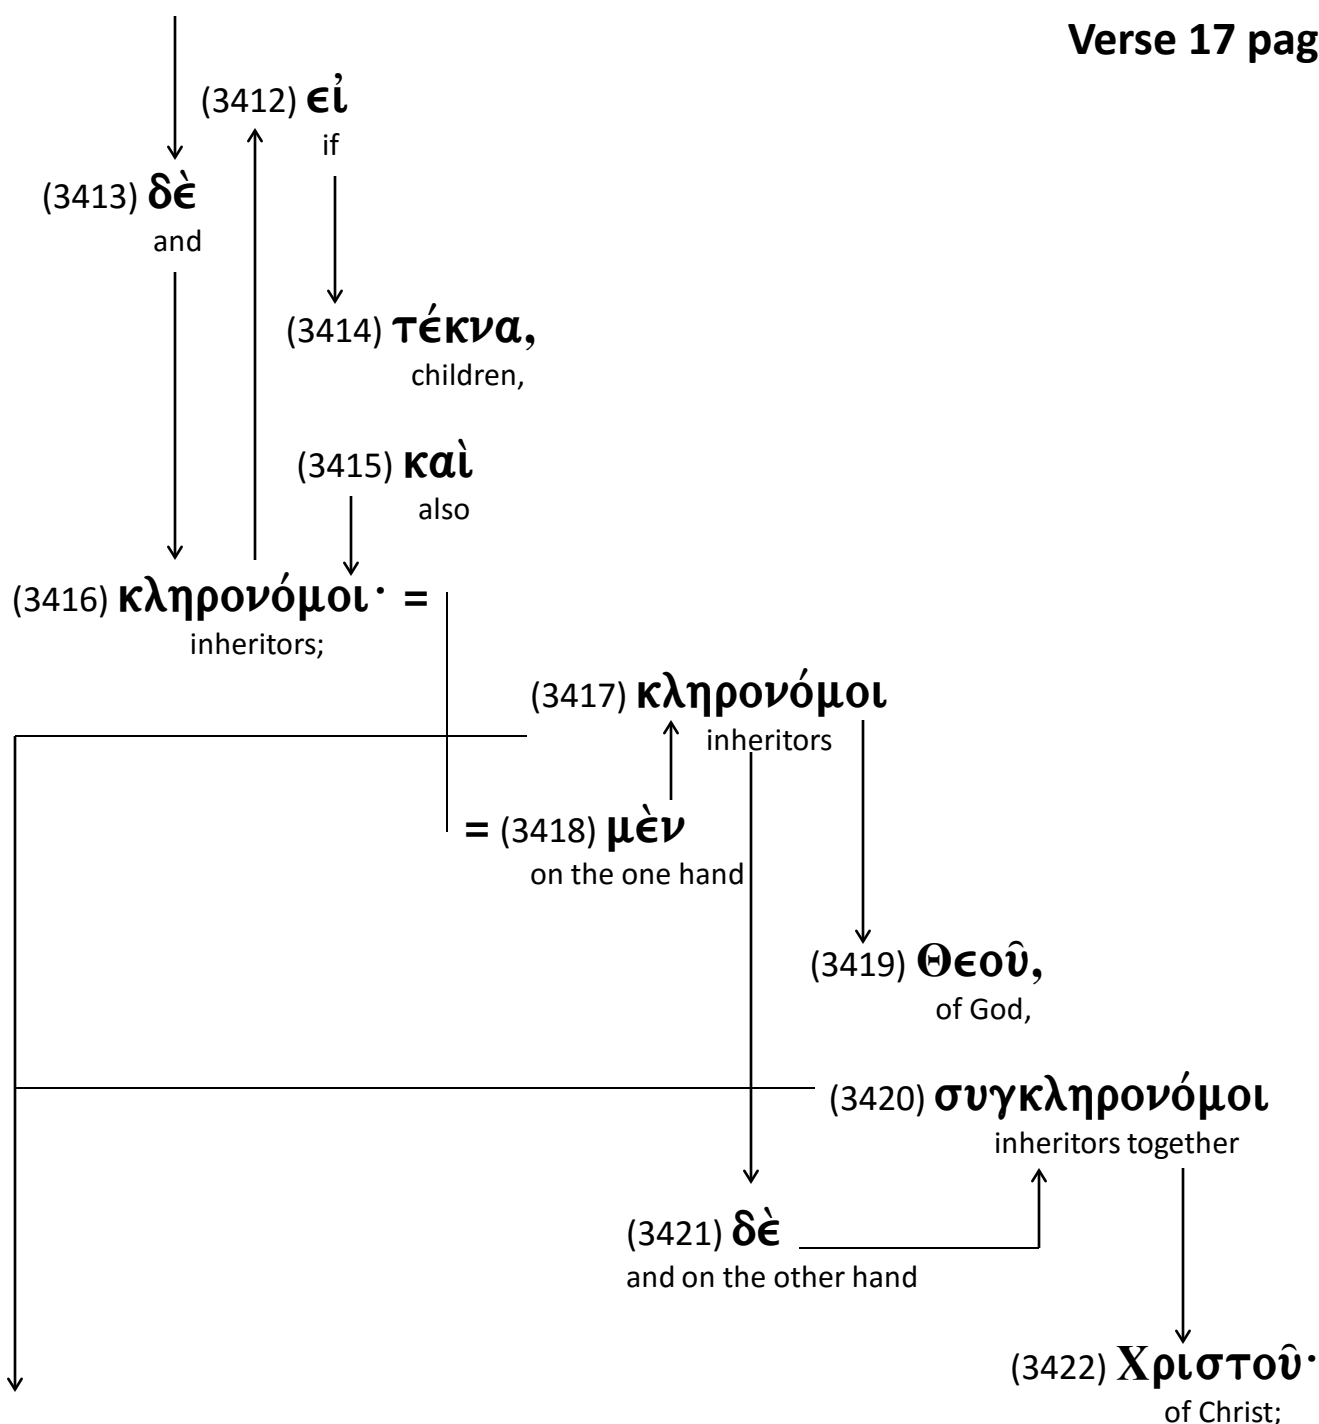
Verse 17 pag

(3412) ϵἰ
if

(3413) δὲ
and

(3414) τέκνα,
children,

(3415) καὶ
also

(3416) κληρονόμοι· =
inheritors;

(3417) κληρονόμοι
inheritors

= (3418) μὲν
on the one hand

(3419) Θϵοῦ,
of God,

(3420) συγκληρονόμοι
inheritors together

(3421) δὲ
and on the other hand

(3422) Χριστοῦ·
of Christ;